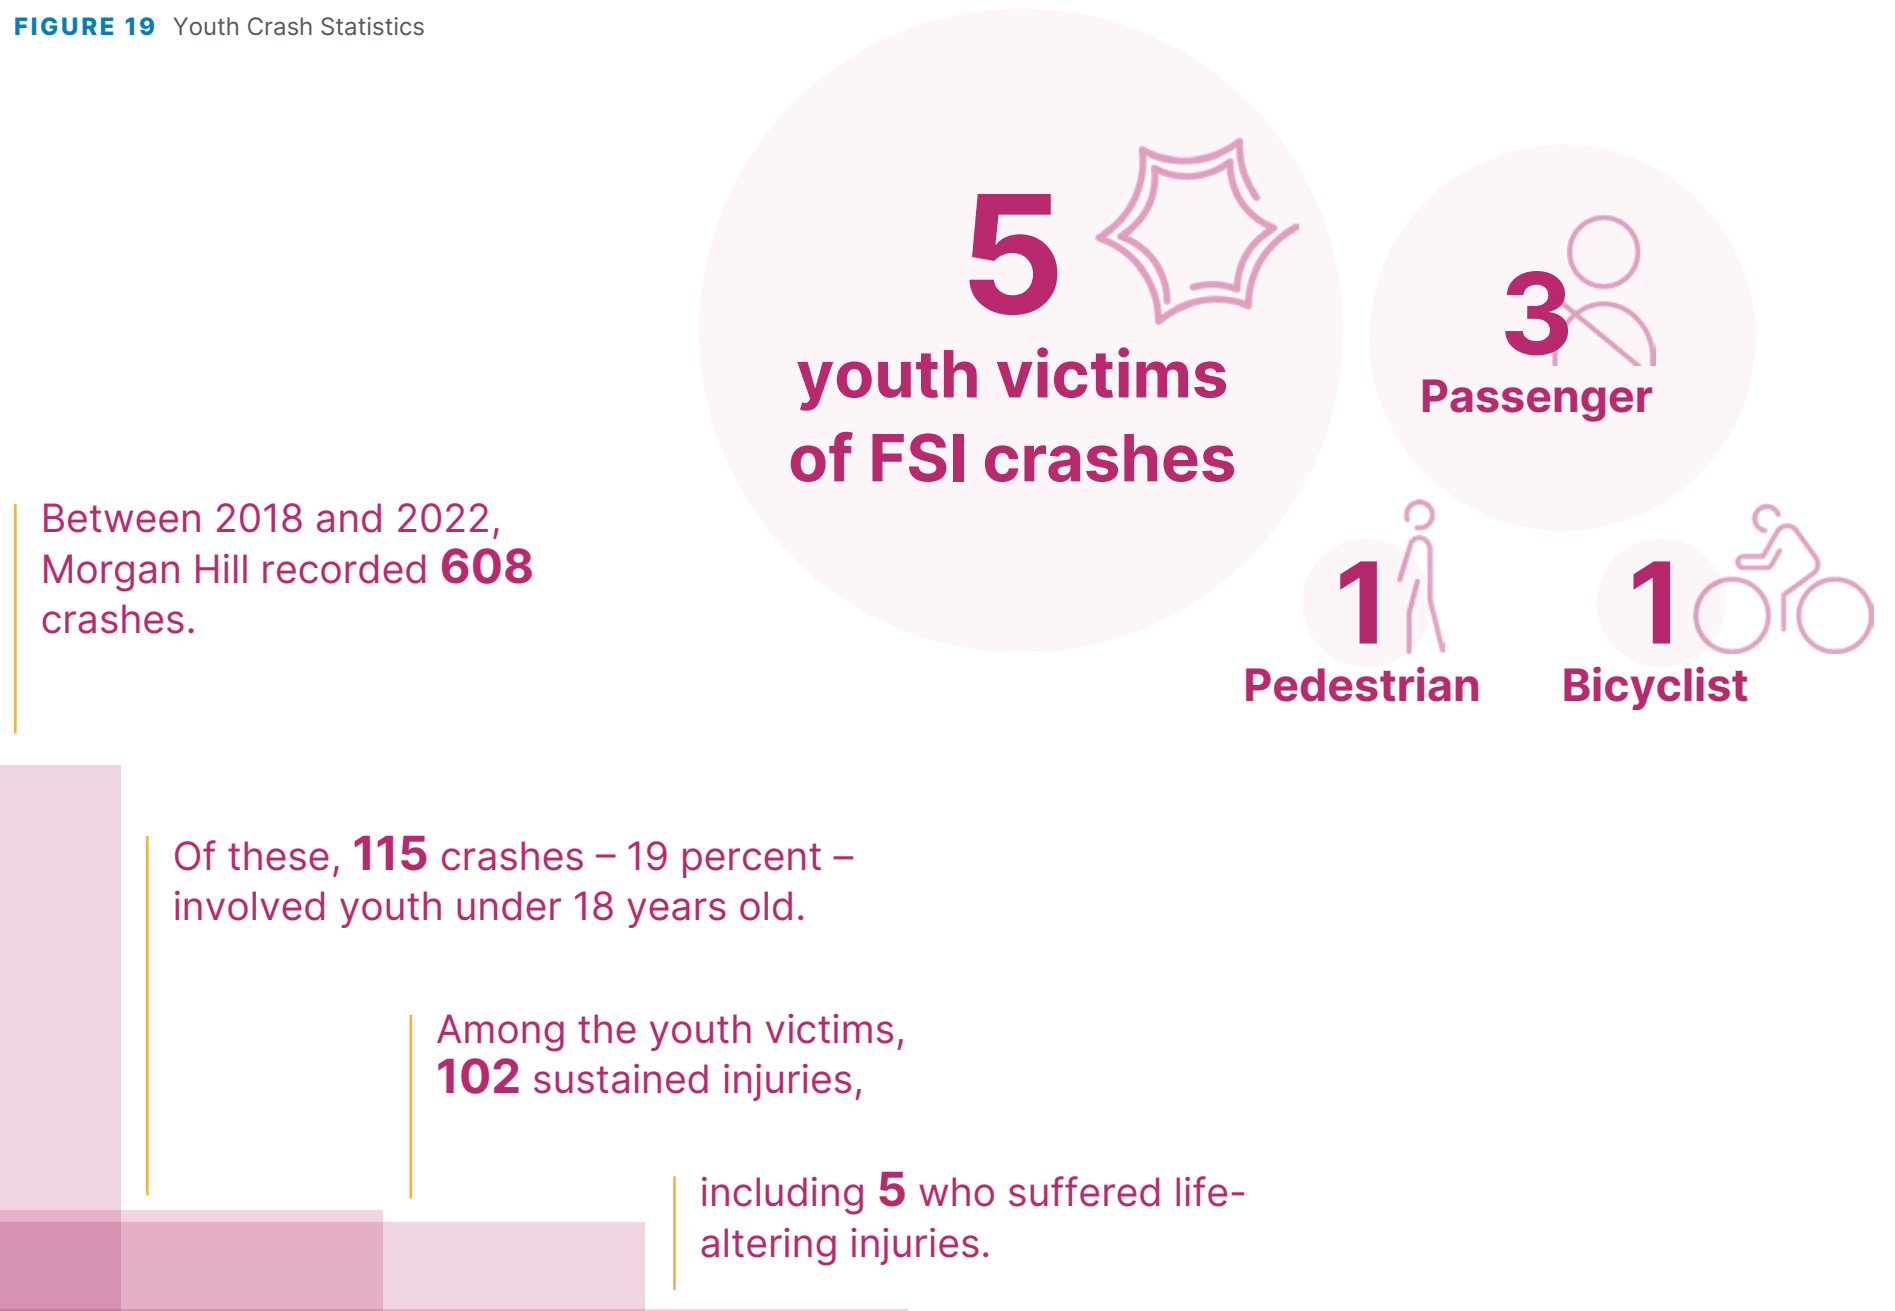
FIGURE 19 Youth Crash Statistics

5 youth victims of FSI crashes

3 Passenger

1 Pedestrian

1 Bicyclist

Between 2018 and 2022, Morgan Hill recorded 608 crashes.

Of these, 115 crashes – 19 percent – involved youth under 18 years old.

Among the youth victims, 102 sustained injuries,

including 5 who suffered life-altering injuries.